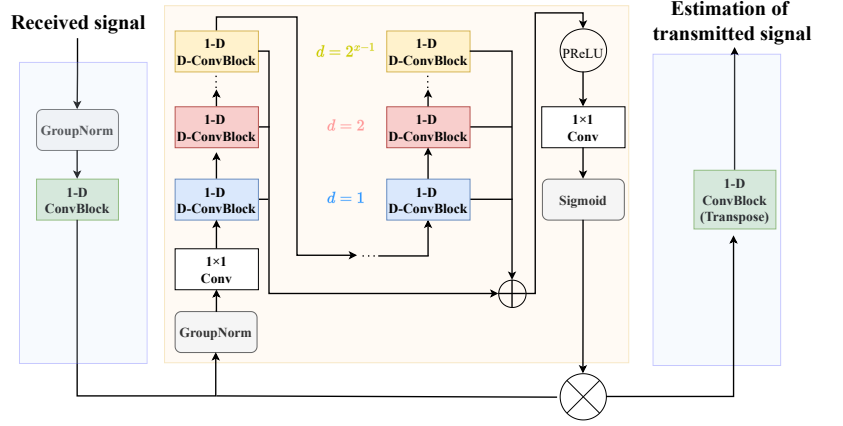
Received signal

GroupNorm

1-D ConvBlock

1-D D-ConvBlock

1-D D-ConvBlock

1-D D-ConvBlock

1×1 Conv

GroupNorm

$d = 2^{x-1}$

$d = 2$

$d = 1$

1-D D-ConvBlock

1-D D-ConvBlock

1-D D-ConvBlock

PReLU

1×1 Conv

Sigmoid

Estimation of transmitted signal

1-D ConvBlock (Transpose)